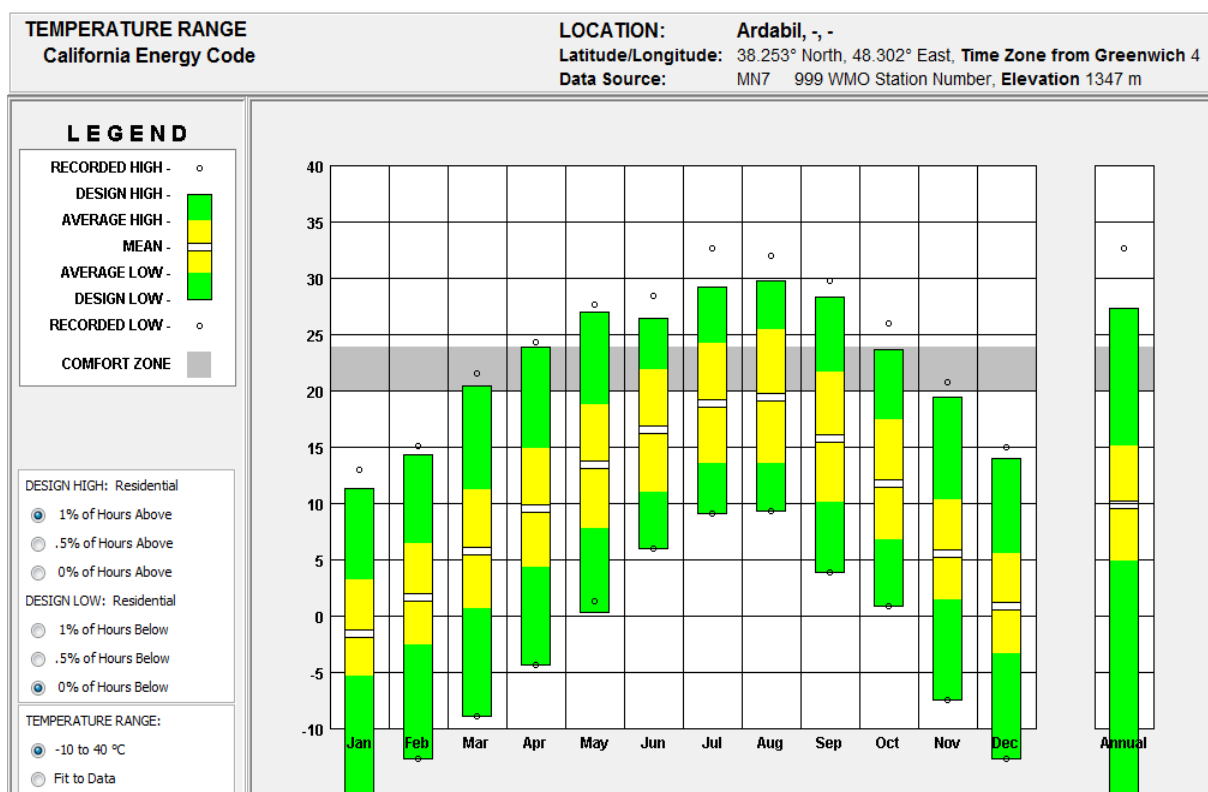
TEMPERATURE RANGE
California Energy Code

LOCATION: Ardabil, -, -
Latitude/Longitude: 38.253° North, 48.302° East, Time Zone from Greenwich 4
Data Source: MN7 999 WMO Station Number, Elevation 1347 m

LEGEND
RECORDED HIGH -
DESIGN HIGH -
AVERAGE HIGH -
MEAN -
AVERAGE LOW -
DESIGN LOW -
RECORDED LOW -
COMFORT ZONE

DESIGN HIGH: Residential
1% of Hours Above
.5% of Hours Above
0% of Hours Above
DESIGN LOW: Residential
1% of Hours Below
.5% of Hours Below
0% of Hours Below
TEMPERATURE RANGE:
-10 to 40 °C
Fit to Data

40
35
30
25
20
15
10
5
0
-5
-10

Jan Feb Mar Apr May Jun Jul Aug Sep Oct Nov Dec Annual